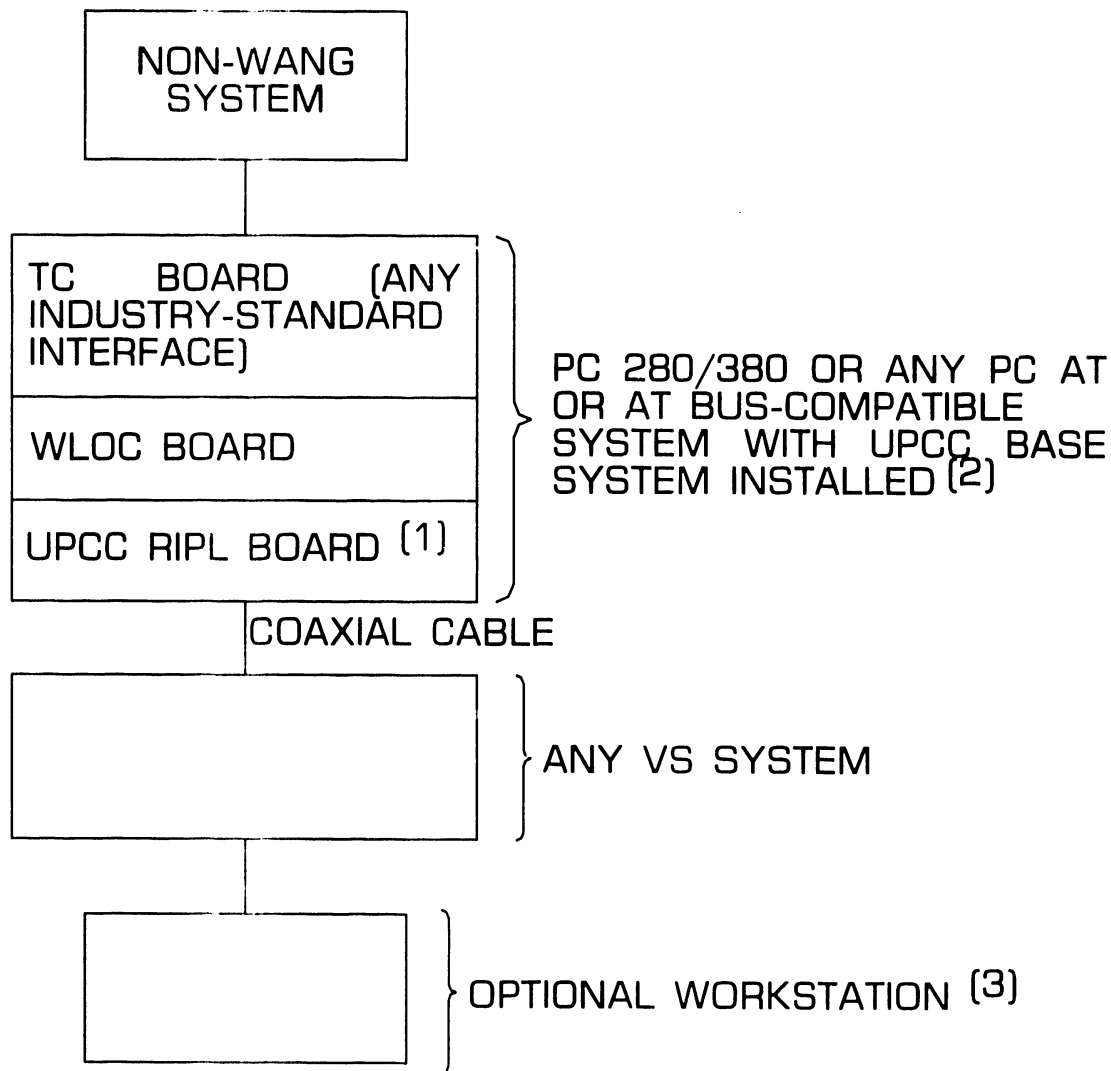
NON-WANG SYSTEM

TC BOARD (ANY INDUSTRY-STANDARD INTERFACE)

WLOC BOARD

UPCC RIPL BOARD (1)

PC 280/380 OR ANY PC AT OR AT BUS-COMPATIBLE SYSTEM WITH UPCC BASE SYSTEM INSTALLED (2)

COAXIAL CABLE

ANY VS SYSTEM

OPTIONAL WORKSTATION (3)